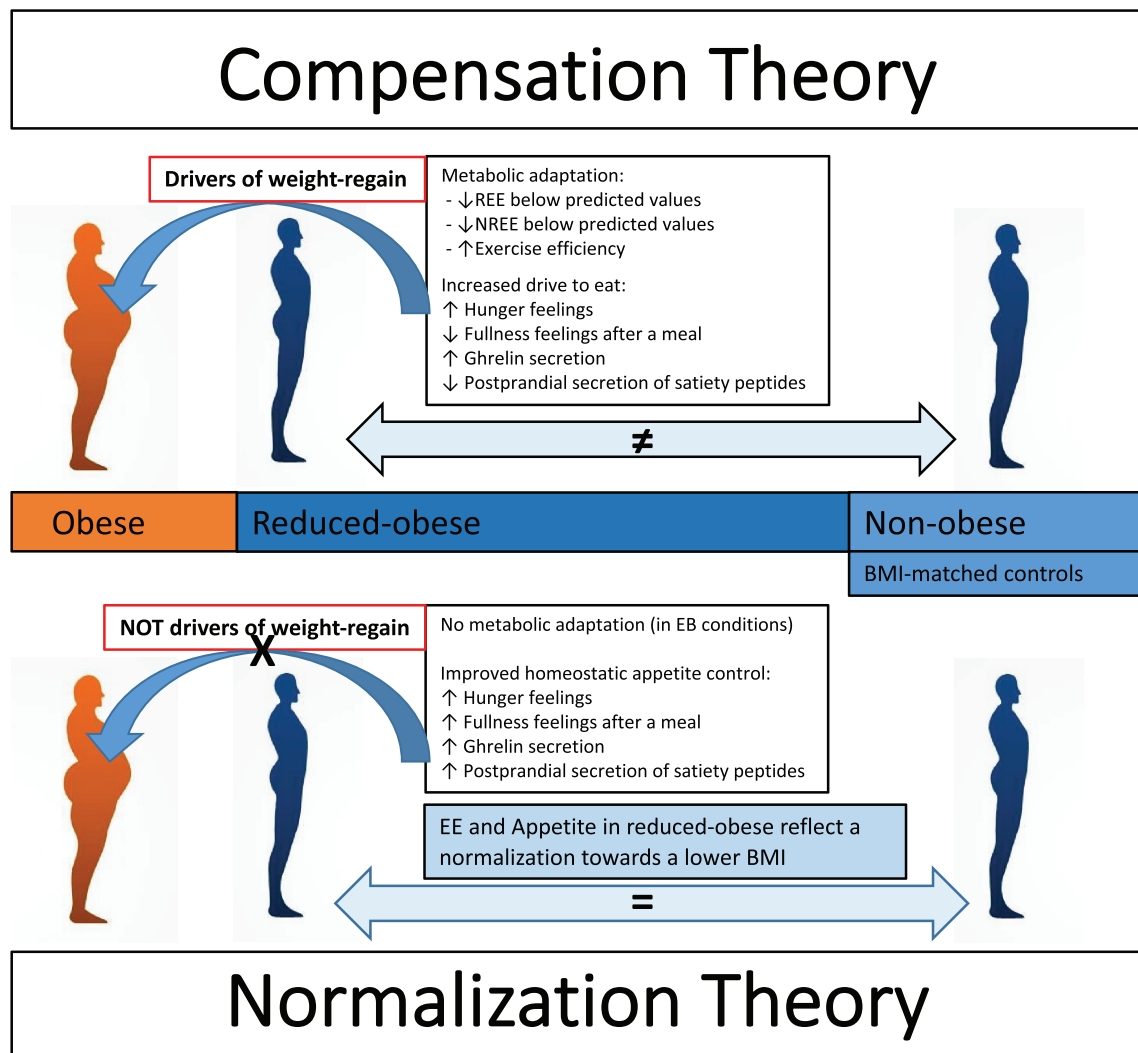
Compensation Theory

Drivers of weight-regain

Metabolic adaptation:
- ↓REE below predicted values
- ↓NREE below predicted values
- ↑Exercise efficiency

Increased drive to eat:
↑ Hunger feelings
↓ Fullness feelings after a meal
↑ Ghrelin secretion
↓ Postprandial secretion of satiety peptides

≠

Obese | Reduced-obese | Non-obese

BMI-matched controls

NOT drivers of weight-regain

X

No metabolic adaptation (in EB conditions)

Improved homeostatic appetite control:
↑ Hunger feelings
↑ Fullness feelings after a meal
↑ Ghrelin secretion
↑ Postprandial secretion of satiety peptides

EE and Appetite in reduced-obese reflect a normalization towards a lower BMI

=

Normalization Theory